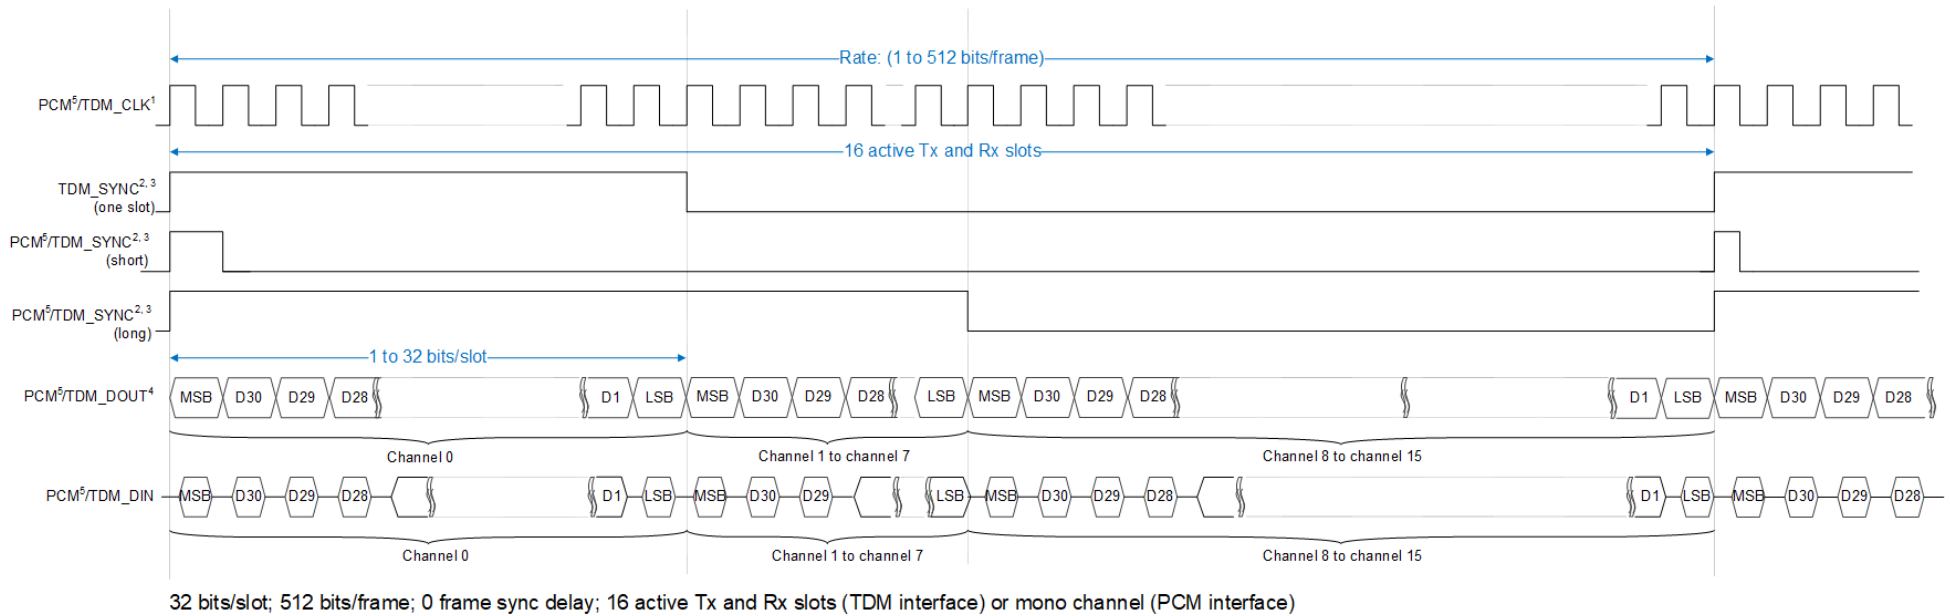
Rate: (1 to 512 bits/frame)

PCM$^5$/TDM_CLK$^1$

16 active Tx and Rx slots

TDM_SYNC$^{2,3}$ (one slot)

PCM$^5$/TDM_SYNC$^{2,3}$ (short)

PCM$^5$/TDM_SYNC$^{2,3}$ (long)

1 to 32 bits/slot

PCM$^5$/TDM_DOUT$^4$ MSB D30 D29 D28 D1 LSB MSB D30 D29 D28 LSB MSB D30 D29 D28 D1 LSB MSB D30 D29 D28

Channel 0 Channel 1 to channel 7 Channel 8 to channel 15

PCM$^5$/TDM_DIN MSB D30 D29 D28 D1 LSB MSB D30 D29 LSB MSB D30 D29 D28 D1 LSB MSB D30 D29 D28

Channel 0 Channel 1 to channel 7 Channel 8 to channel 15

32 bits/slot; 512 bits/frame; 0 frame sync delay; 16 active Tx and Rx slots (TDM interface) or mono channel (PCM interface)